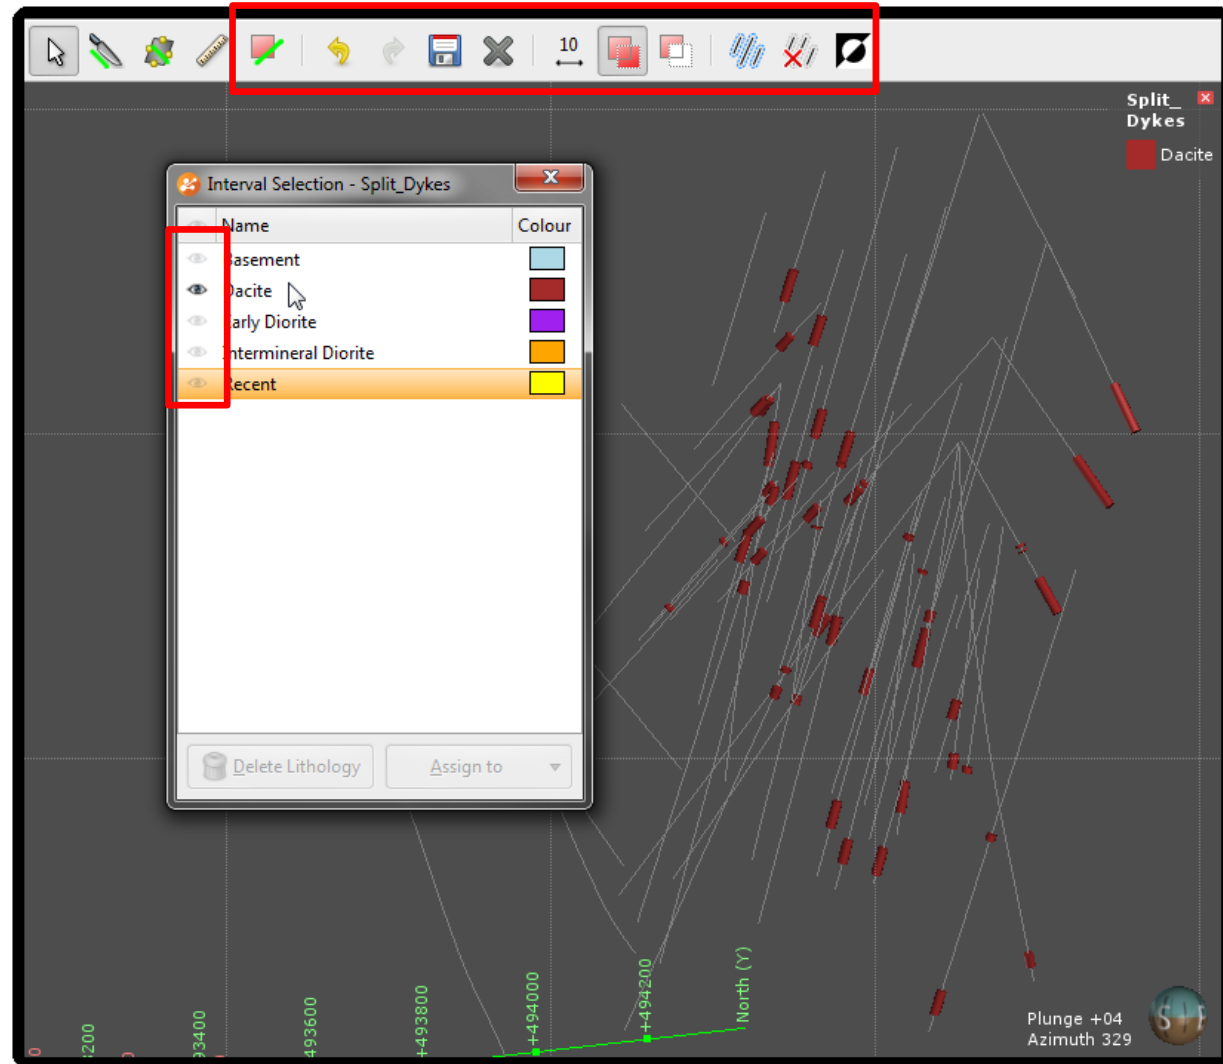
10

Split_ Dykes

Dacite

Interval Selection - Split_Dykes

| Name | Colour |
|---|---|
| Basement | |
| Dacite | |
| Early Diorite | |
| Intermineral Diorite | |
| Recent | |

Delete Lithology

Assign to

200

93400

493600

+493800

+494000

+494200

North (Y)

Plunge +04
Azimuth 329